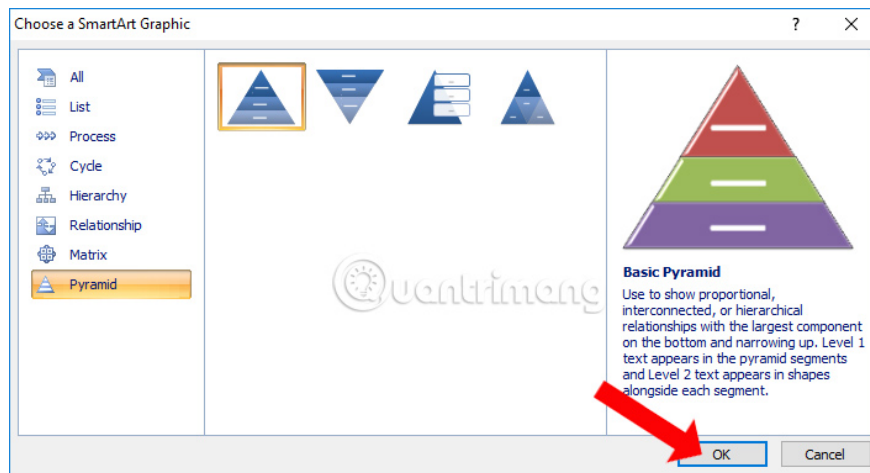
Choose a SmartArt Graphic

?

All
List
Process
Cycle
Hierarchy
Relationship
Matrix
Pyramid

Quantrimang

Basic Pyramid

Use to show proportional, interconnected, or hierarchical relationships with the largest component on the bottom and narrowing up. Level 1 text appears in the pyramid segments and Level 2 text appears in shapes alongside each segment.

OK
Cancel